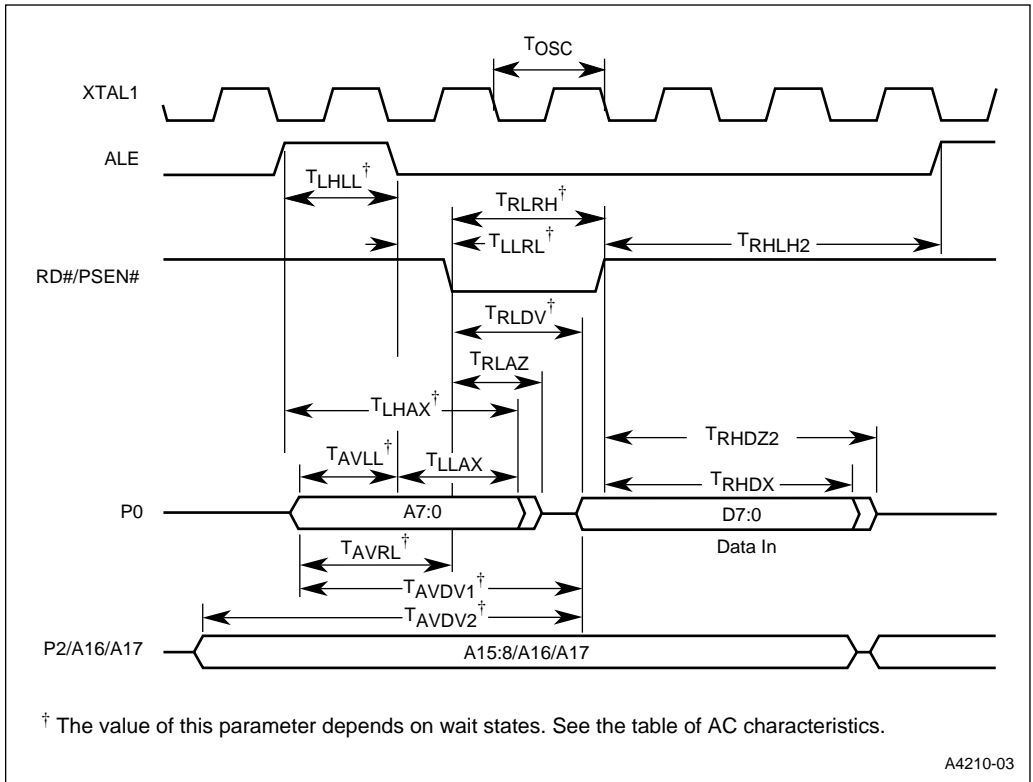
$T_{OSC}$

XTAL1

ALE

$T_{LHLL}^{\dagger}$

$T_{RLRH}^{\dagger}$

$T_{LLRL}^{\dagger}$

$T_{RHLH2}$

RD#/PSEN#

$T_{RLDV}^{\dagger}$

$T_{RLAZ}$

$T_{LHAX}^{\dagger}$

$T_{RHDZ2}$

$T_{AVLL}^{\dagger}$

$T_{LLAX}$

$T_{RHDX}$

P0

A7:0

D7:0

Data In

$T_{AVRL}^{\dagger}$

$T_{AVDV1}^{\dagger}$

$T_{AVDV2}^{\dagger}$

P2/A16/A17

A15:8/A16/A17

$^{\dagger}$ The value of this parameter depends on wait states. See the table of AC characteristics.

A4210-03